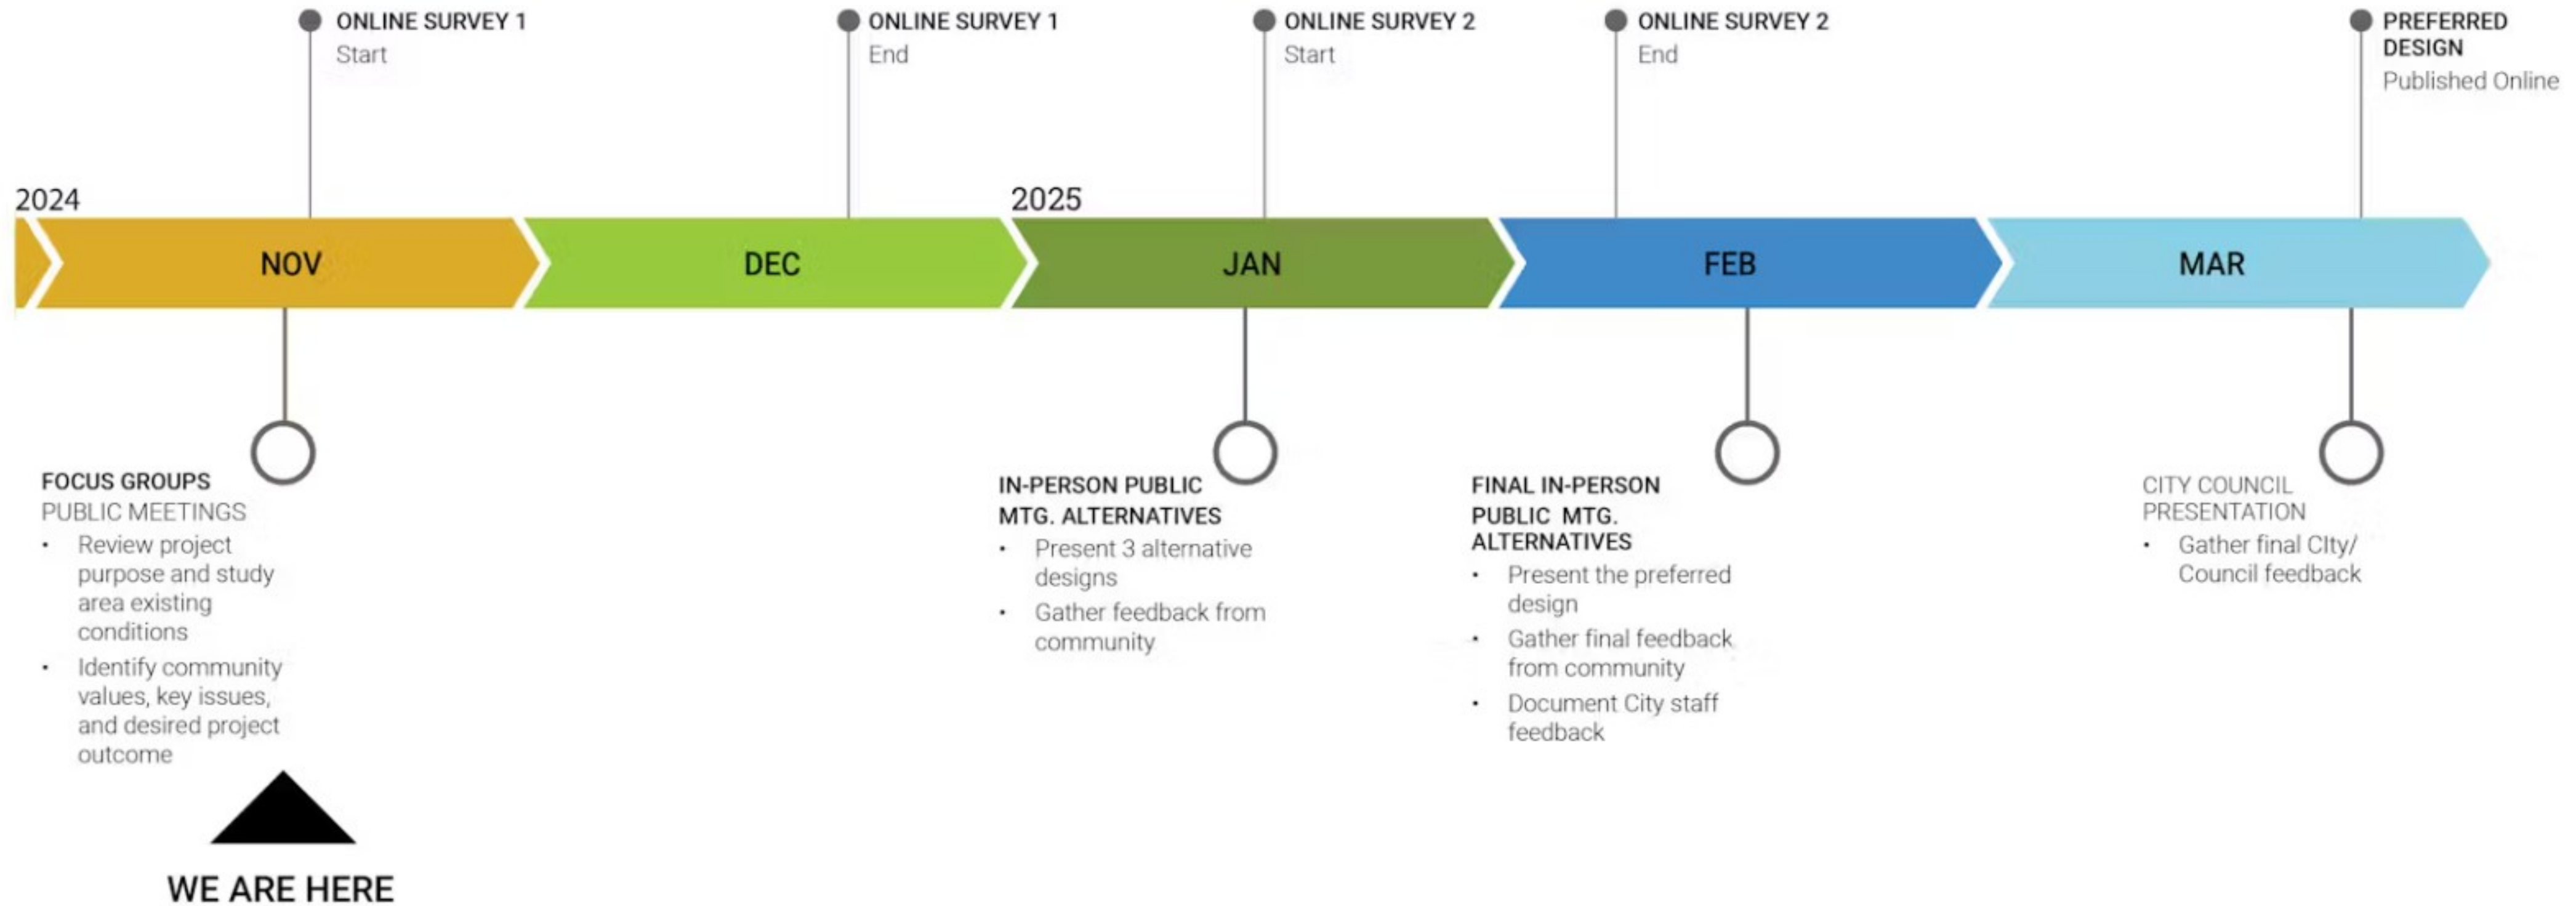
ONLINE SURVEY 1
Start

ONLINE SURVEY 1
End

ONLINE SURVEY 2
Start

ONLINE SURVEY 2
End

PREFERRED DESIGN
Published Online

2024

2025

NOV

DEC

JAN

FEB

MAR

FOCUS GROUPS
PUBLIC MEETINGS
• Review project purpose and study area existing conditions
• Identify community values, key issues, and desired project outcome

WE ARE HERE

IN-PERSON PUBLIC MTG. ALTERNATIVES
• Present 3 alternative designs
• Gather feedback from community

FINAL IN-PERSON PUBLIC MTG. ALTERNATIVES
• Present the preferred design
• Gather final feedback from community
• Document City staff feedback

CITY COUNCIL PRESENTATION
• Gather final CIty/ Council feedback